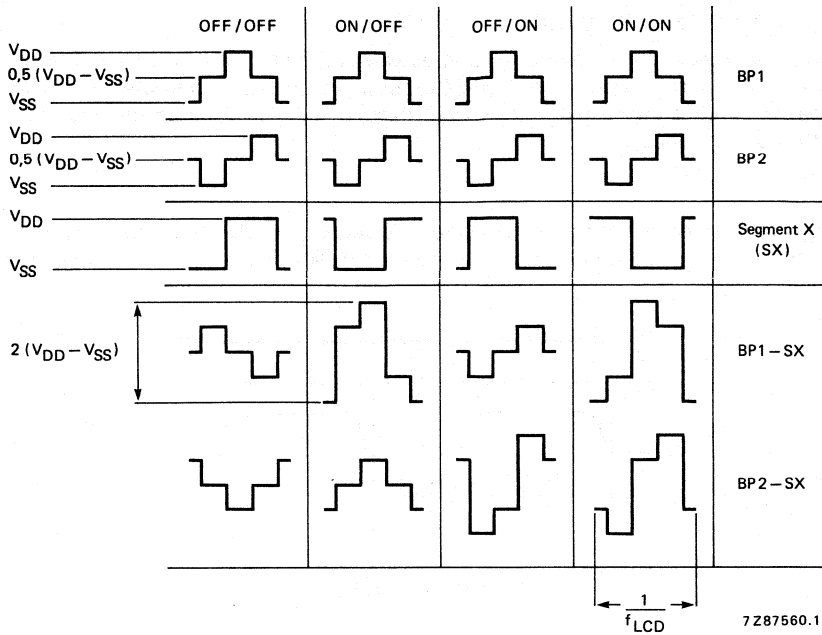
OFF / OFF
ON / OFF
OFF / ON
ON / ON

$V_{DD}$
0,5 ($V_{DD}-V_{SS}$)
$V_{SS}$
BP1

$V_{DD}$
0,5 ($V_{DD}-V_{SS}$)
$V_{SS}$
BP2

$V_{DD}$
$V_{SS}$
Segment X (SX)

2 ($V_{DD}-V_{SS}$)
BP1 – SX

BP2 – SX

$\frac{1}{f_{LCD}}$

7Z87560.1